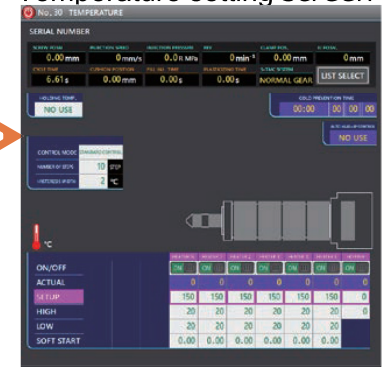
Temperature setting screen

No. 30 TEMPERATURE

SERIAL NUMBER

| SCREW STOKE | INJECTION SPEED | INJECTION PRESSURE | RPM | CLAMP POS. | SCREW |
|---|---|---|---|---|---|
| 0.00mm | 0mm/s | 0.0MPa | 0min⁻¹ | 0.00mm | 0mm |
| CYCLE TIME | CUSHION POSITION | FILLING TIME | PLASTICIZING TIME | STAND STROKE | |
| 6.61s | 0.00mm | 0.00s | 0.00s | NORMAL GEAR | LIST SELECT |

HOLDING TEMP.
NO USE

COLD PREVENTION TIME
00:00 00:00 00

AUTO WARM UP CONTROL
NO USE

CONTROL MODE STANDARD CONTROL
NUMBER OF STEPS 10 STEP
HYSTERESIS WIDTH 2 °C

°C

| | | | | | | | |
|---|---|---|---|---|---|---|---|
| ON/OFF | ON | ON | ON | ON | ON | ON | ON |
| ACTUAL | 0 | 0 | 0 | 0 | 0 | 0 | 0 |
| SETUP | 150 | 150 | 150 | 150 | 150 | 150 | 0 |
| HIGH | 20 | 20 | 20 | 20 | 20 | 20 | 0 |
| LOW | 20 | 20 | 20 | 20 | 20 | 20 | |
| SOFT START | 0.00 | 0.00 | 0.00 | 0.00 | 0.00 | 0.00 | |